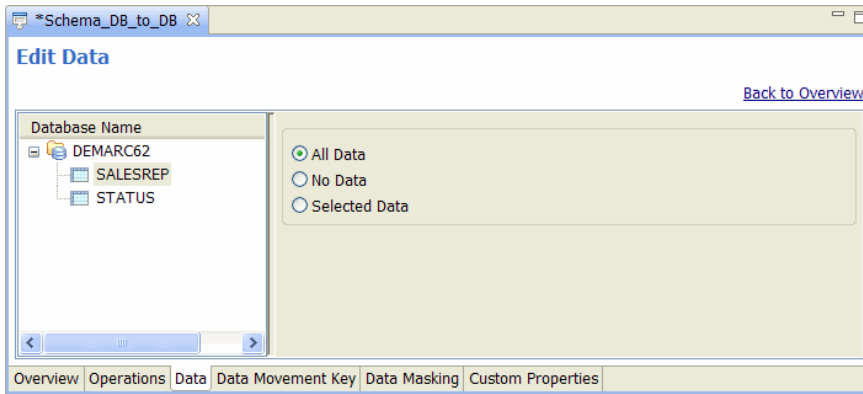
*Schema_DB_to_DB

Edit Data

Back to Overview

Database Name

DEMARC62

SALESREP

STATUS

All Data

No Data

Selected Data

Overview | Operations | Data | Data Movement Key | Data Masking | Custom Properties